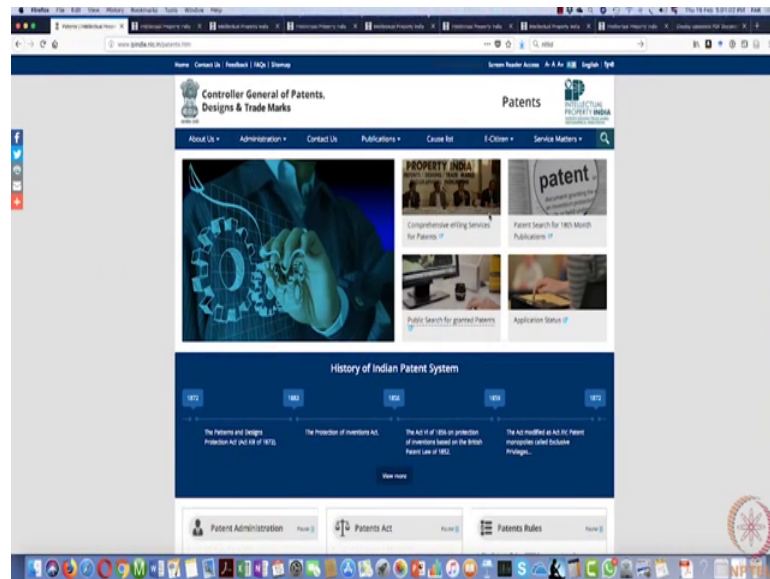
Firefox File Edit View History Bookmarks Tools Window Help

www.ipindia.nic.in/patents.htm

Home | Contact Us | Feedback | FAQs | Sitemap

Screen Reader Access A- A A+ English हिन्दी

Controller General of Patents, Designs & Trade Marks

Patents

INTELLECTUAL PROPERTY INDIA

About Us ▾ Administration ▾ Contact Us Publications ▾ Cause list E-Citizen ▾ Service Matters ▾

PROPERTY INDIA

Comprehensive eFiling Services for Patents

patent

Patent Search for 18th Month Publications

Public Search for granted Patents

Application Status

History of Indian Patent System

1872 1883 1856 1859 1872

The Patterns and Designs Protection Act (Act XIII of 1872).

The Protection of Inventions Act.

The Act VI of 1856 on protection of inventions based on the British Patent Law of 1852.

The Act modified as Act XV; Patent monopolies called Exclusive Privileges...

View more

Patent Administration

Patents Act

Patents Rules

NPTEL